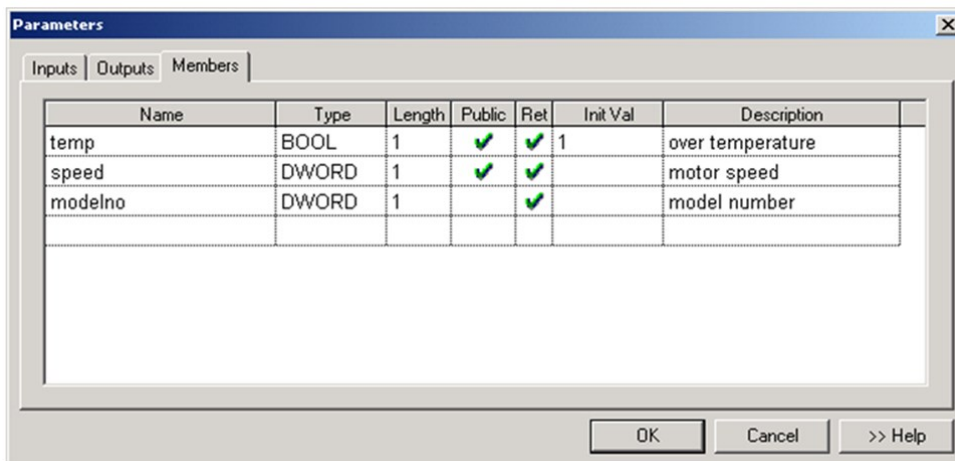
Parameters

Inputs | Outputs | Members

| Name | Type | Length | Public | Ret | Init Val | Description |
|---|---|---|---|---|---|---|
| temp | BOOL | 1 | ✔ | ✔ | 1 | over temperature |
| speed | DWORD | 1 | ✔ | ✔ | | motor speed |
| modelno | DWORD | 1 | | ✔ | | model number |
| | | | | | | |

OK | Cancel | >> Help